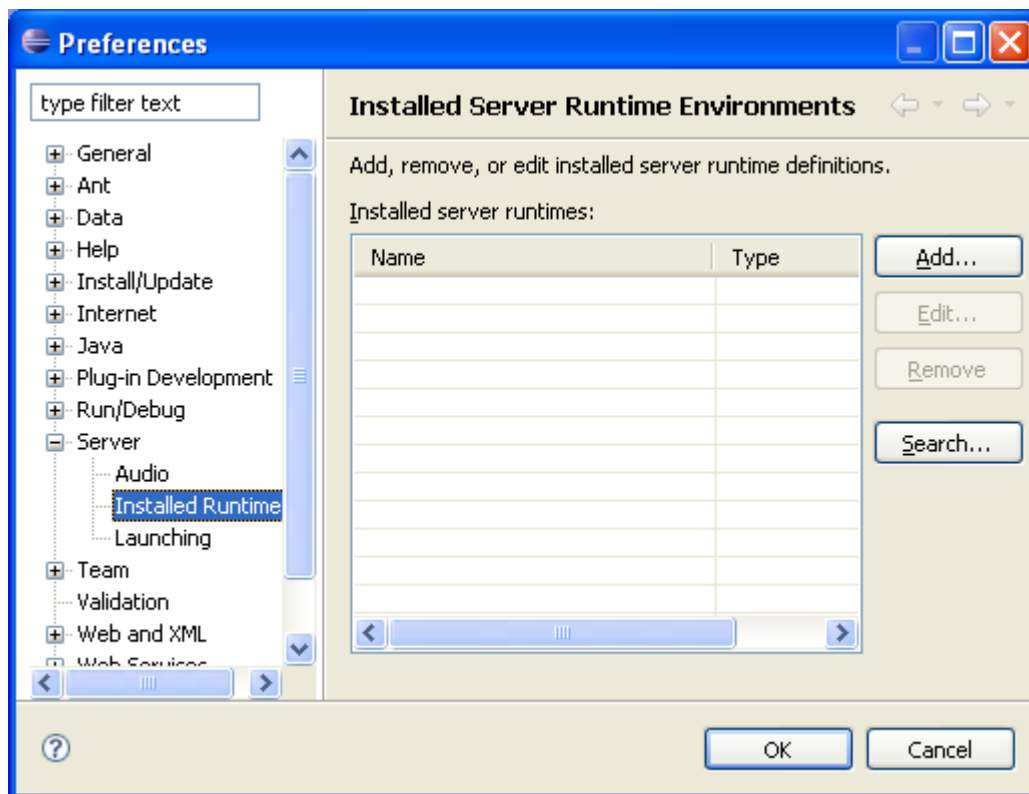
Preferences

type filter text

General
Ant
Data
Help
Install/Update
Internet
Java
Plug-in Development
Run/Debug
Server
Audio
Installed Runtime
Launching
Team
Validation
Web and XML
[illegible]

Installed Server Runtime Environments

Add, remove, or edit installed server runtime definitions.

Installed server runtimes:

| Name | Type |
|---|---|

Add...
Edit...
Remove
Search...

OK
Cancel